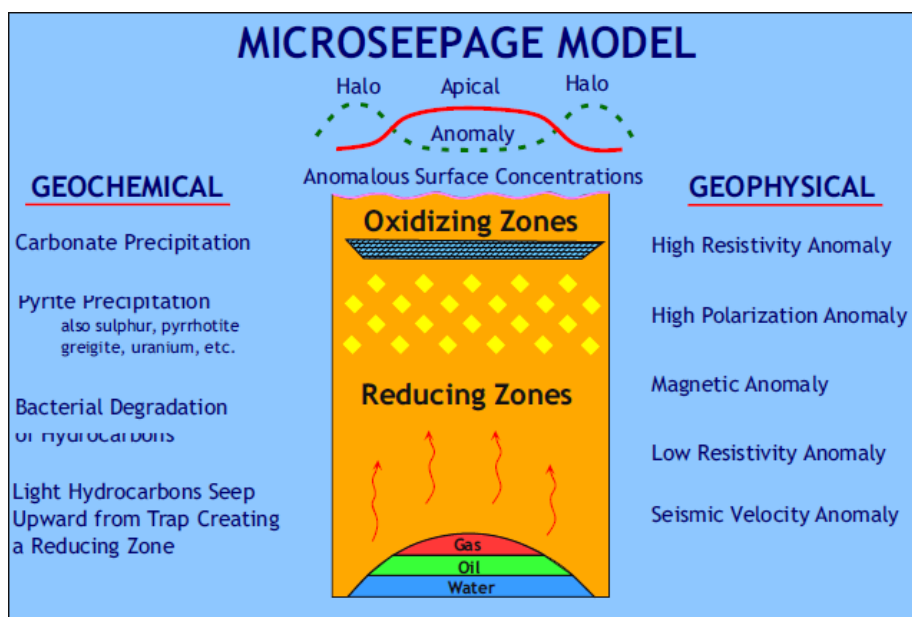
MICROSEEPAGE MODEL

Halo Apical Halo

Anomaly

Anomalous Surface Concentrations

GEOCHEMICAL

Carbonate Precipitation

Pyrite Precipitation
also sulphur, pyrrhotite greigite, uranium, etc.

Bacterial Degradation of Hydrocarbons

Light Hydrocarbons Seep Upward from Trap Creating a Reducing Zone

Oxidizing Zones

Reducing Zones

Gas
Oil
Water

GEOPHYSICAL

High Resistivity Anomaly

High Polarization Anomaly

Magnetic Anomaly

Low Resistivity Anomaly

Seismic Velocity Anomaly